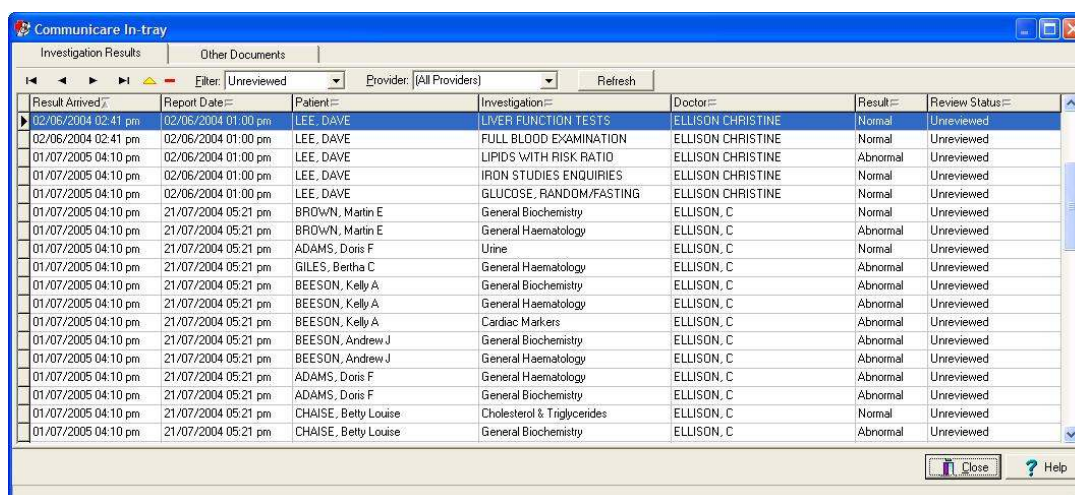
Communicare In-tray

Investigation Results | Other Documents

Filter: Unreviewed Provider: (All Providers) Refresh

| Result Arrived | Report Date | Patient | Investigation | Doctor | Result | Review Status |
|---|---|---|---|---|---|---|
| 02/06/2004 02:41 pm | 02/06/2004 01:00 pm | LEE, DAVE | LIVER FUNCTION TESTS | ELLISON CHRISTINE | Normal | Unreviewed |
| 02/06/2004 02:41 pm | 02/06/2004 01:00 pm | LEE, DAVE | FULL BLOOD EXAMINATION | ELLISON CHRISTINE | Normal | Unreviewed |
| 01/07/2005 04:10 pm | 02/06/2004 01:00 pm | LEE, DAVE | LIPIDS WITH RISK RATIO | ELLISON CHRISTINE | Abnormal | Unreviewed |
| 01/07/2005 04:10 pm | 02/06/2004 01:00 pm | LEE, DAVE | IRON STUDIES ENQUIRIES | ELLISON CHRISTINE | Normal | Unreviewed |
| 01/07/2005 04:10 pm | 02/06/2004 01:00 pm | LEE, DAVE | GLUCOSE, RANDOM/FASTING | ELLISON CHRISTINE | Normal | Unreviewed |
| 01/07/2005 04:10 pm | 21/07/2004 05:21 pm | BROWN, Martin E | General Biochemistry | ELLISON, C | Normal | Unreviewed |
| 01/07/2005 04:10 pm | 21/07/2004 05:21 pm | BROWN, Martin E | General Haematology | ELLISON, C | Abnormal | Unreviewed |
| 01/07/2005 04:10 pm | 21/07/2004 05:21 pm | ADAMS, Doris F | Urine | ELLISON, C | Normal | Unreviewed |
| 01/07/2005 04:10 pm | 21/07/2004 05:21 pm | GILES, Bertha C | General Haematology | ELLISON, C | Abnormal | Unreviewed |
| 01/07/2005 04:10 pm | 21/07/2004 05:21 pm | BEESON, Kelly A | General Biochemistry | ELLISON, C | Abnormal | Unreviewed |
| 01/07/2005 04:10 pm | 21/07/2004 05:21 pm | BEESON, Kelly A | General Haematology | ELLISON, C | Abnormal | Unreviewed |
| 01/07/2005 04:10 pm | 21/07/2004 05:21 pm | BEESON, Kelly A | Cardiac Markers | ELLISON, C | Abnormal | Unreviewed |
| 01/07/2005 04:10 pm | 21/07/2004 05:21 pm | BEESON, Andrew J | General Biochemistry | ELLISON, C | Abnormal | Unreviewed |
| 01/07/2005 04:10 pm | 21/07/2004 05:21 pm | BEESON, Andrew J | General Haematology | ELLISON, C | Abnormal | Unreviewed |
| 01/07/2005 04:10 pm | 21/07/2004 05:21 pm | ADAMS, Doris F | General Haematology | ELLISON, C | Abnormal | Unreviewed |
| 01/07/2005 04:10 pm | 21/07/2004 05:21 pm | ADAMS, Doris F | General Biochemistry | ELLISON, C | Abnormal | Unreviewed |
| 01/07/2005 04:10 pm | 21/07/2004 05:21 pm | CHAISE, Betty Louise | Cholesterol & Triglycerides | ELLISON, C | Normal | Unreviewed |
| 01/07/2005 04:10 pm | 21/07/2004 05:21 pm | CHAISE, Betty Louise | General Biochemistry | ELLISON, C | Abnormal | Unreviewed |

Close ? Help